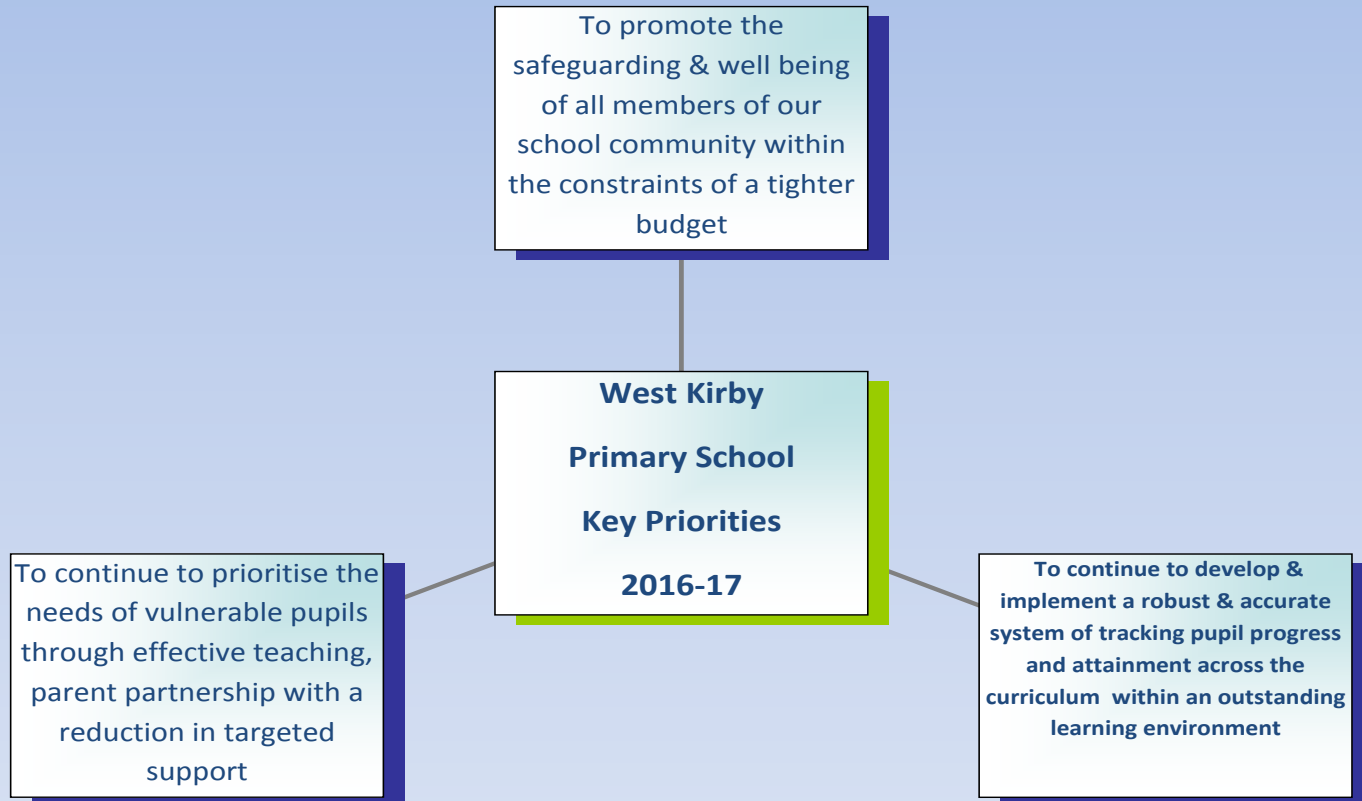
To promote the safeguarding & well being of all members of our school community within the constraints of a tighter budget

West Kirby

Primary School

Key Priorities

2016-17

To continue to prioritise the needs of vulnerable pupils through effective teaching, parent partnership with a reduction in targeted support

To continue to develop & implement a robust & accurate system of tracking pupil progress and attainment across the curriculum within an outstanding learning environment